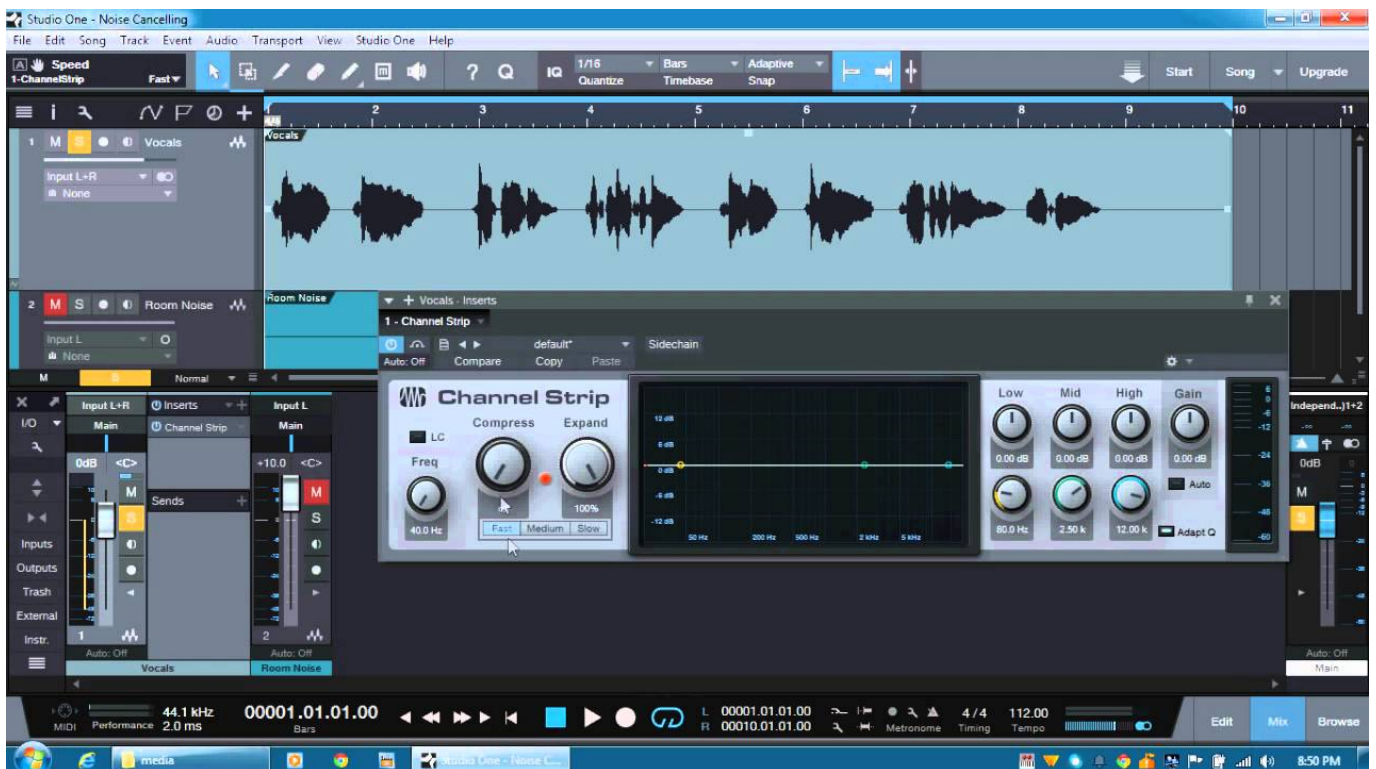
Studio One - Noise Cancelling

File Edit Song Track Event Audio Transport View Studio One Help

Speed
1-ChannelStrip
Fast

1/16 Quantize
Bars Timebase
Adaptive Snap

Start Song Upgrade

2 3 4 5 6 7 8 9 10 11

1 M S Vocals
Input L+R
None

Vocals

2 M S Room Noise
Input L
None

Room Noise

M S Normal

Vocals - Inserts
1 - Channel Strip
default*
Sidechain
Auto: Off Compare Copy Paste

Channel Strip
LC
Freq
40.0 Hz
Compress
Expand
100%
Fast Medium Slow

12 dB
6 dB
0 dB
-6 dB
-12 dB
50 Hz 200 Hz 500 Hz 2 kHz 5 kHz

Low Mid High Gain
0.00 dB 0.00 dB 0.00 dB 0.00 dB
Auto
80.0 Hz 2.50 k 12.00 k
Adapt Q

I/O
Inputs
Outputs
Trash
External
Instr.

Input L+R
Main
0dB <C>
M
S
Inserts
Channel Strip
Sends
1
Auto: Off
Vocals

Input L
Main
+10.0 <C>
M
S
2
Auto: Off
Room Noise

Independ..)1+2
0dB
M
S
Auto: Off
Main

MIDI Performance
44.1 kHz
2.0 ms
00001.01.01.00
Bars
L 00001.01.01.00
R 00010.01.01.00
Metronome
4/4 Timing
112.00 Tempo

Edit Mix Browse

media
Studio One - Noise C...
8:50 PM